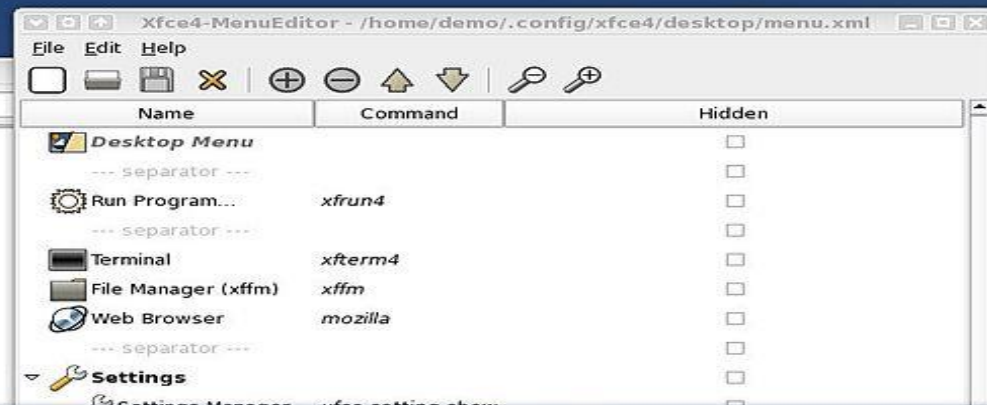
Xfce4-MenuEditor - /home/demo/.config/xfce4/desktop/menu.xml

File Edit Help

| Name | Command | Hidden |
|---|---|---|
| Desktop Menu | | |
| --- separator --- | | |
| Run Program... | xfrun4 | |
| --- separator --- | | |
| Terminal | xfterm4 | |
| File Manager (xffm) | xffm | |
| Web Browser | mozilla | |
| --- separator --- | | |
| Settings | | |
| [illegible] | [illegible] | |